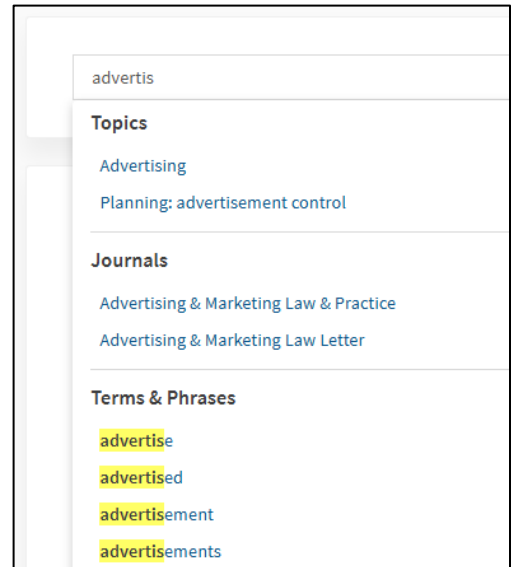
advertis

Topics

Advertising

Planning: advertisement control

Journals

Advertising & Marketing Law & Practice

Advertising & Marketing Law Letter

Terms & Phrases

advertise

advertised

advertisement

advertisements